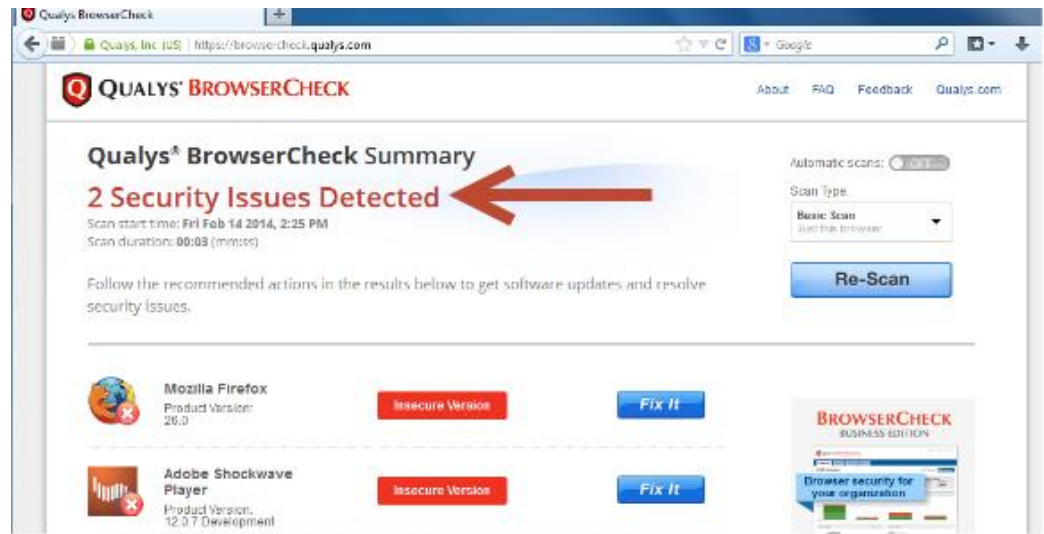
Qualys BrowserCheck
+
Qualys, Inc (US) | https://browsercheck.qualys.com
Google

QUALYS' BROWSERCHECK
About FAQ Feedback Qualys.com

Qualys® BrowserCheck Summary
2 Security Issues Detected
Scan start time: Fri Feb 14 2014, 2:25 PM
Scan duration: 00:03 (mm:ss)

Follow the recommended actions in the results below to get software updates and resolve security issues.

Automatic scans: OFF
Scan Type:
Basic Scan
Just this browser
Re-Scan

Mozilla Firefox
Product Version: 26.0
Insecure Version
Fix It

Adobe Shockwave Player
Product Version: 12.0.7 Development
Insecure Version
Fix It

BROWSERCHECK
BUSINESS EDITION
Browser security for your organization